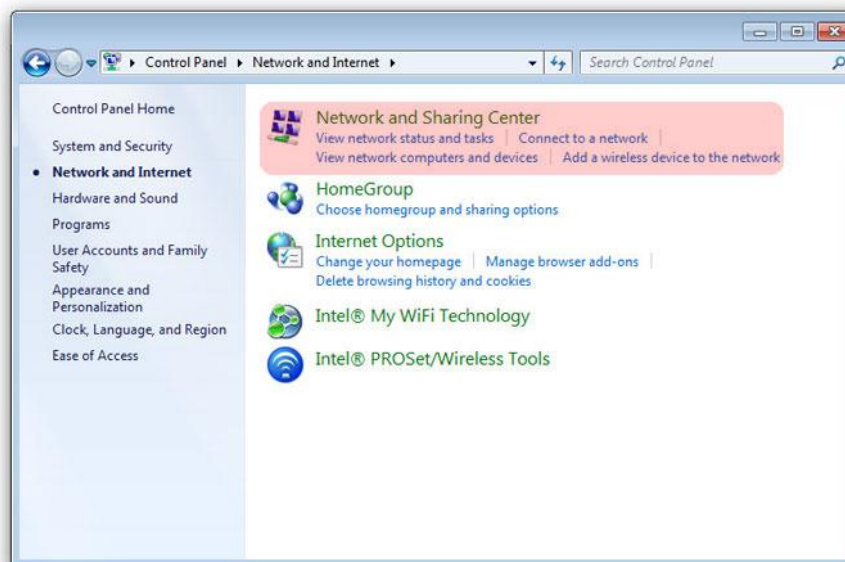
Control Panel ▸ Network and Internet ▸

Search Control Panel

Control Panel Home

System and Security

Network and Internet

Hardware and Sound

Programs

User Accounts and Family Safety

Appearance and Personalization

Clock, Language, and Region

Ease of Access

Network and Sharing Center
View network status and tasks | Connect to a network | View network computers and devices | Add a wireless device to the network

HomeGroup
Choose homegroup and sharing options

Internet Options
Change your homepage | Manage browser add-ons | Delete browsing history and cookies

Intel® My WiFi Technology

Intel® PROSet/Wireless Tools